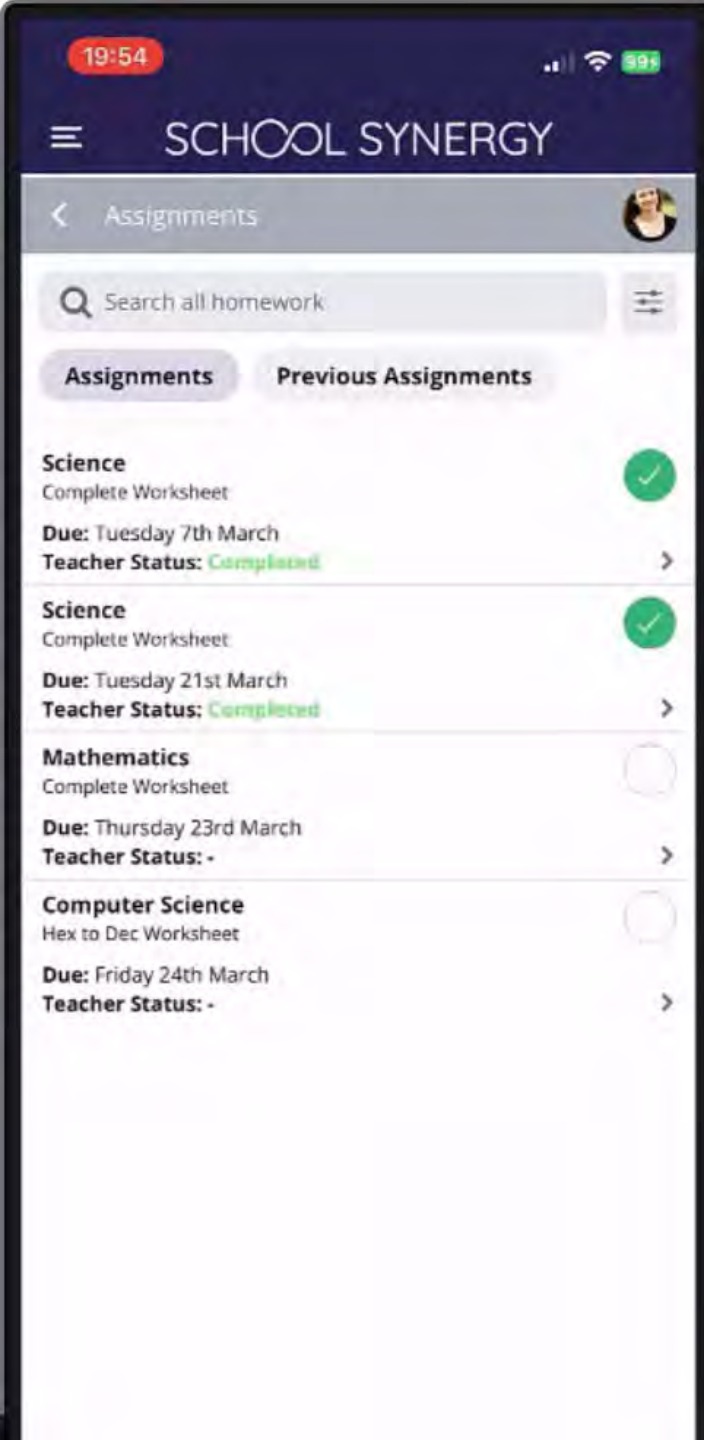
19:54

99

SCHOOL SYNERGY

Assignments

Search all homework

Assignments

Previous Assignments

Science
Complete Worksheet
Due: Tuesday 7th March
Teacher Status: Completed

Science
Complete Worksheet
Due: Tuesday 21st March
Teacher Status: Completed

Mathematics
Complete Worksheet
Due: Thursday 23rd March
Teacher Status: -

Computer Science
Hex to Dec Worksheet
Due: Friday 24th March
Teacher Status: -